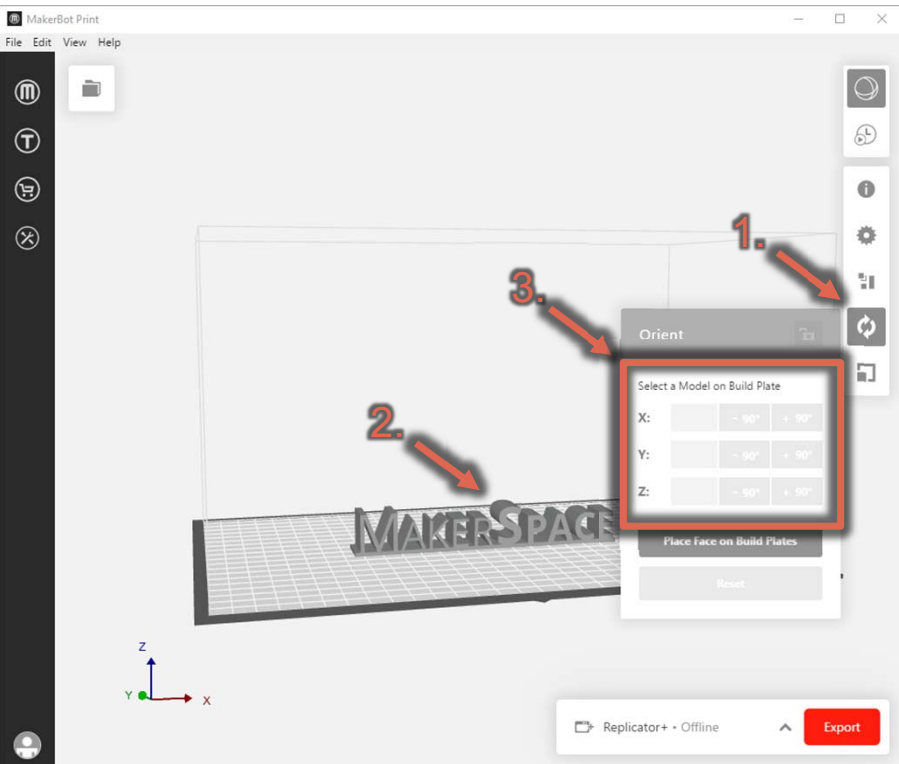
MakerBot Print

File Edit View Help

1.

3.

Orient

Select a Model on Build Plate

X: - 90° + 90°

Y: - 90° + 90°

Z: - 90° + 90°

2.

MAKERSPACE

Place Face on Build Plates

Reset

Z

Y

X

Replicator+ • Offline

Export